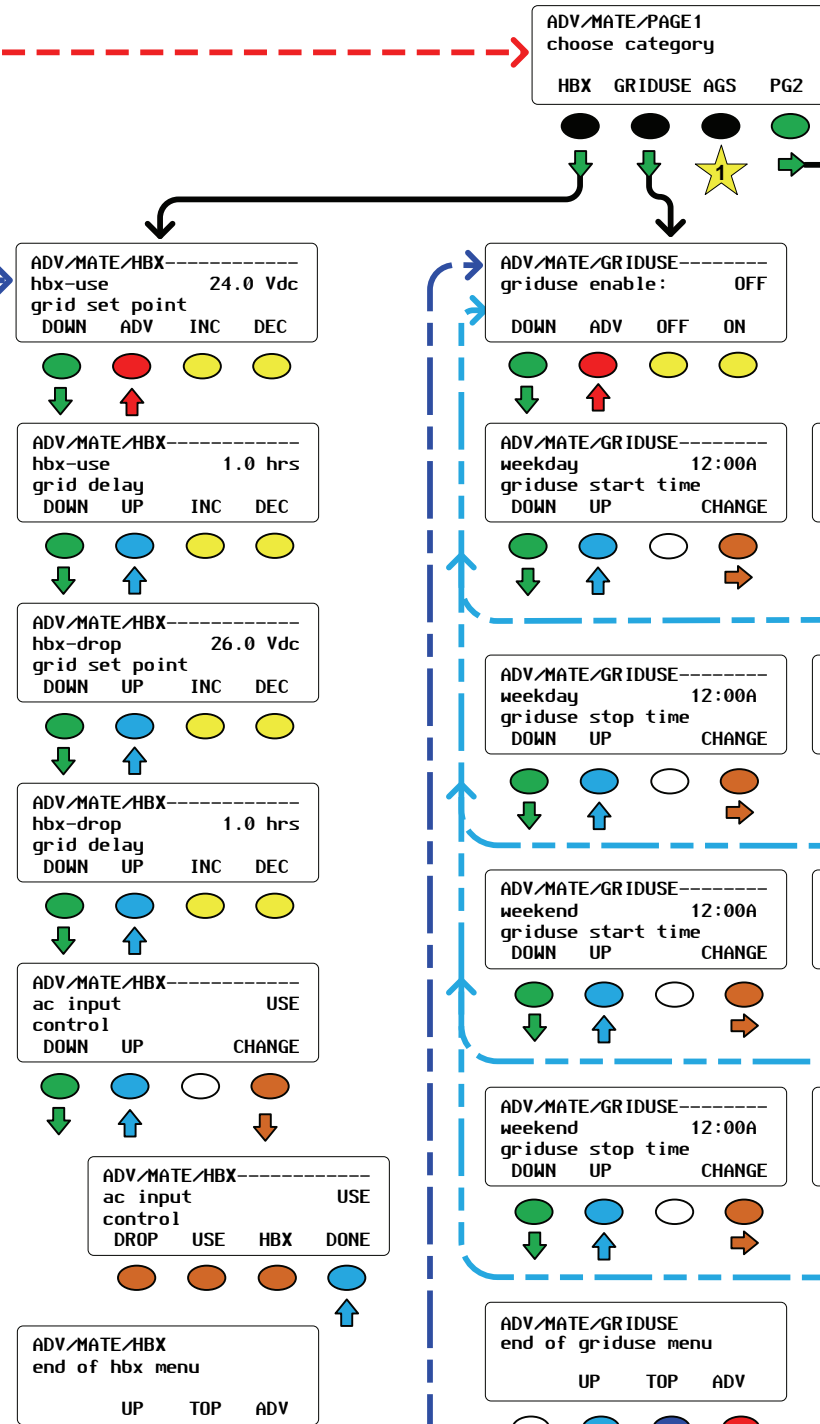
ADV/MATE/PAGE1
choose category

HBX GRIDUSE AGS PG2

1

ADV/MATE/HBX-----------
hbx-use 24.0 Vdc
grid set point
DOWN ADV INC DEC

ADV/MATE/HBX-----------
hbx-use 1.0 hrs
grid delay
DOWN UP INC DEC

ADV/MATE/HBX-----------
hbx-drop 26.0 Vdc
grid set point
DOWN UP INC DEC

ADV/MATE/HBX-----------
hbx-drop 1.0 hrs
grid delay
DOWN UP INC DEC

ADV/MATE/HBX-----------
ac input USE
control
DOWN UP CHANGE

ADV/MATE/HBX-----------
ac input USE
control
DROP USE HBX DONE

ADV/MATE/HBX
end of hbx menu

UP TOP ADV

ADV/MATE/GRIDUSE--------
griduse enable: OFF

DOWN ADV OFF ON

ADV/MATE/GRIDUSE--------
weekday 12:00A
griduse start time
DOWN UP CHANGE

ADV/MATE/GRIDUSE--------
weekday 12:00A
griduse stop time
DOWN UP CHANGE

ADV/MATE/GRIDUSE--------
weekend 12:00A
griduse start time
DOWN UP CHANGE

ADV/MATE/GRIDUSE--------
weekend 12:00A
griduse stop time
DOWN UP CHANGE

ADV/MATE/GRIDUSE
end of griduse menu

UP TOP ADV